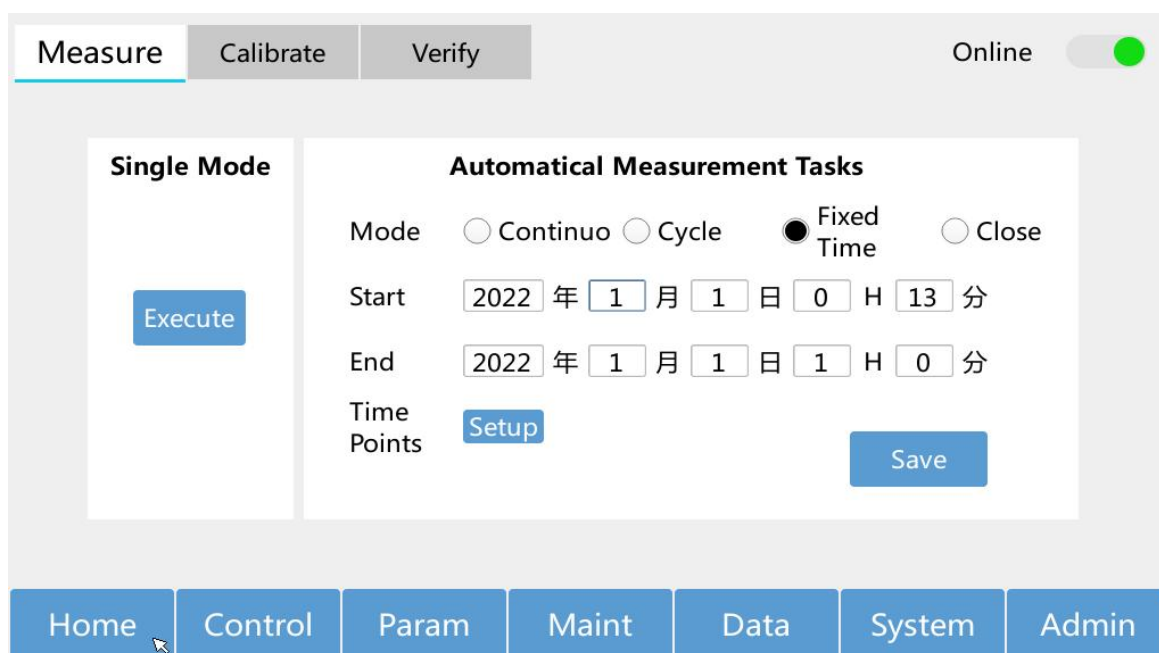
Measure Calibrate Verify Online

Single Mode

Execute

Automatical Measurement Tasks

Mode Continuo Cycle Fixed Time Close

Start 2022 年 1 月 1 日 0 H 13 分

End 2022 年 1 月 1 日 1 H 0 分

Time Points Setup

Save

Home Control Param Maint Data System Admin